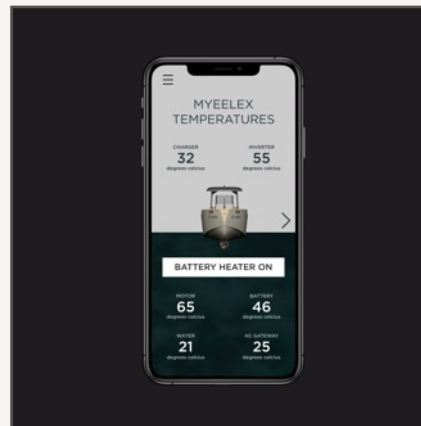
MYEELEX TEMPERATURES

CHARGER
32
degrees celcius

INVERTER
55
degrees celcius

BATTERY HEATER ON

MOTOR
65
degrees celcius

BATTERY
46
degrees celcius

WATER
21
degrees celcius

4G GATEWAY
25
degrees celcius